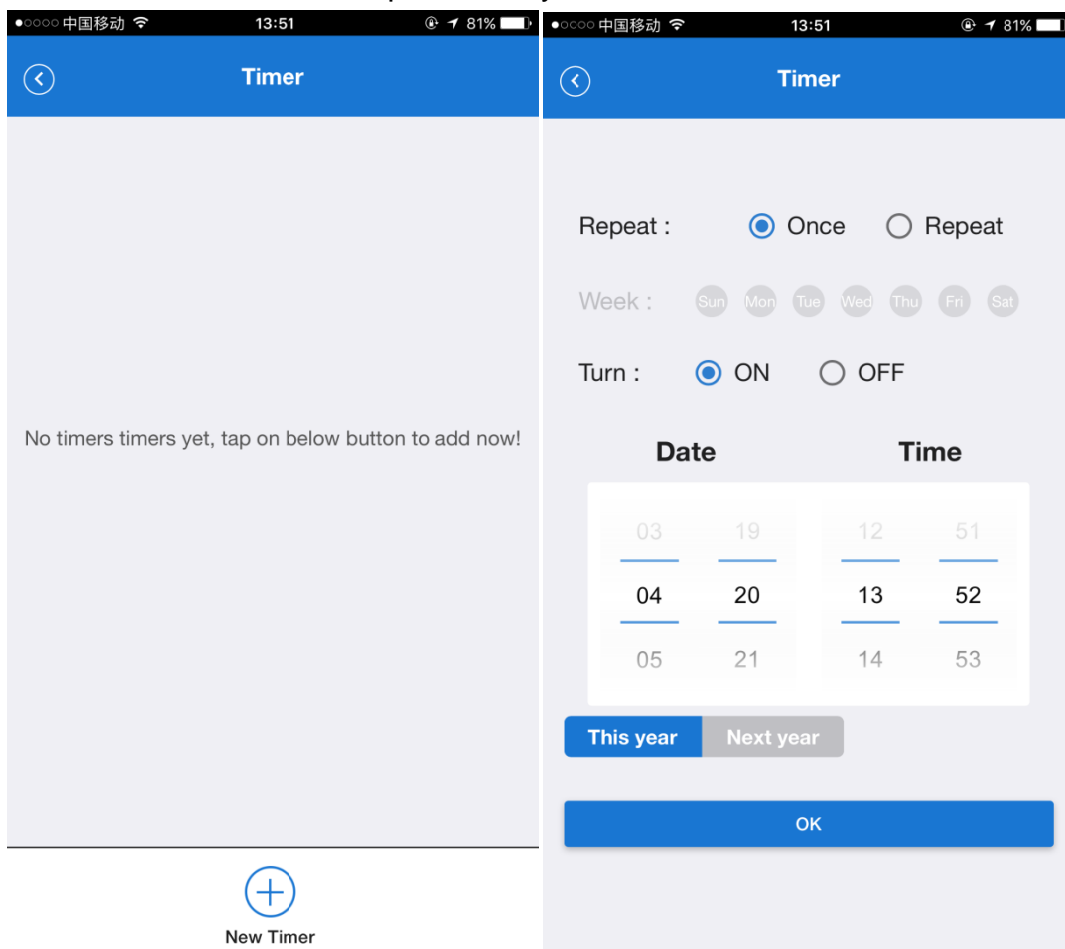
●○○○○ 中国移动 13:51 81%

Timer

No timers timers yet, tap on below button to add now!

New Timer

●○○○○ 中国移动 13:51 81%

Timer

Repeat : Once Repeat

Week : Sun Mon Tue Wed Thu Fri Sat

Turn : ON OFF

Date Time

| 03 | 19 | 12 | 51 |
|---|---|---|---|
| 04 | 20 | 13 | 52 |
| 05 | 21 | 14 | 53 |

This year Next year

OK